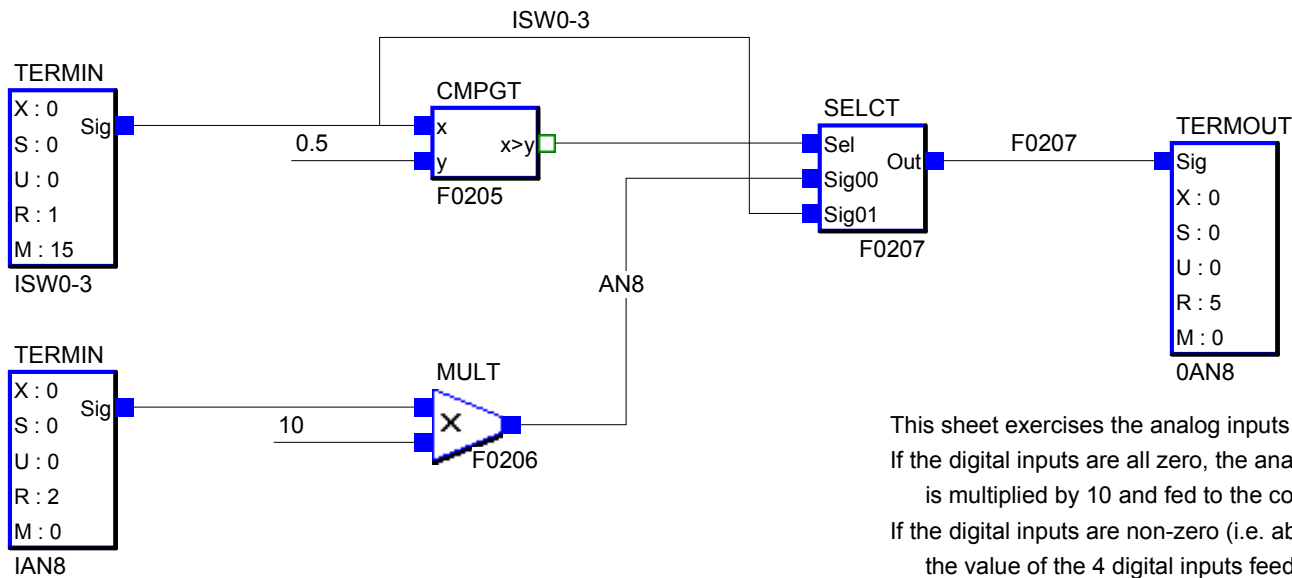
ISW0-3

TERMIN
X : 0
S : 0
U : 0
R : 1
M : 15
Sig
ISW0-3

CMPGT
x
y
x>y
F0205

0.5

SELCT
Sel
Sig00
Sig01
Out
F0207

F0207

TERMOUT
Sig
X : 0
S : 0
U : 0
R : 5
M : 0
0AN8

AN8

TERMIN
X : 0
S : 0
U : 0
R : 2
M : 0
Sig
IAN8

MULT
10
F0206

This sheet exercises the analog inputs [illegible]
If the digital inputs are all zero, the ana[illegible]
is multiplied by 10 and fed to the co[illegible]
If the digital inputs are non-zero (i.e. ab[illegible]
the value of the 4 digital inputs feed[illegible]